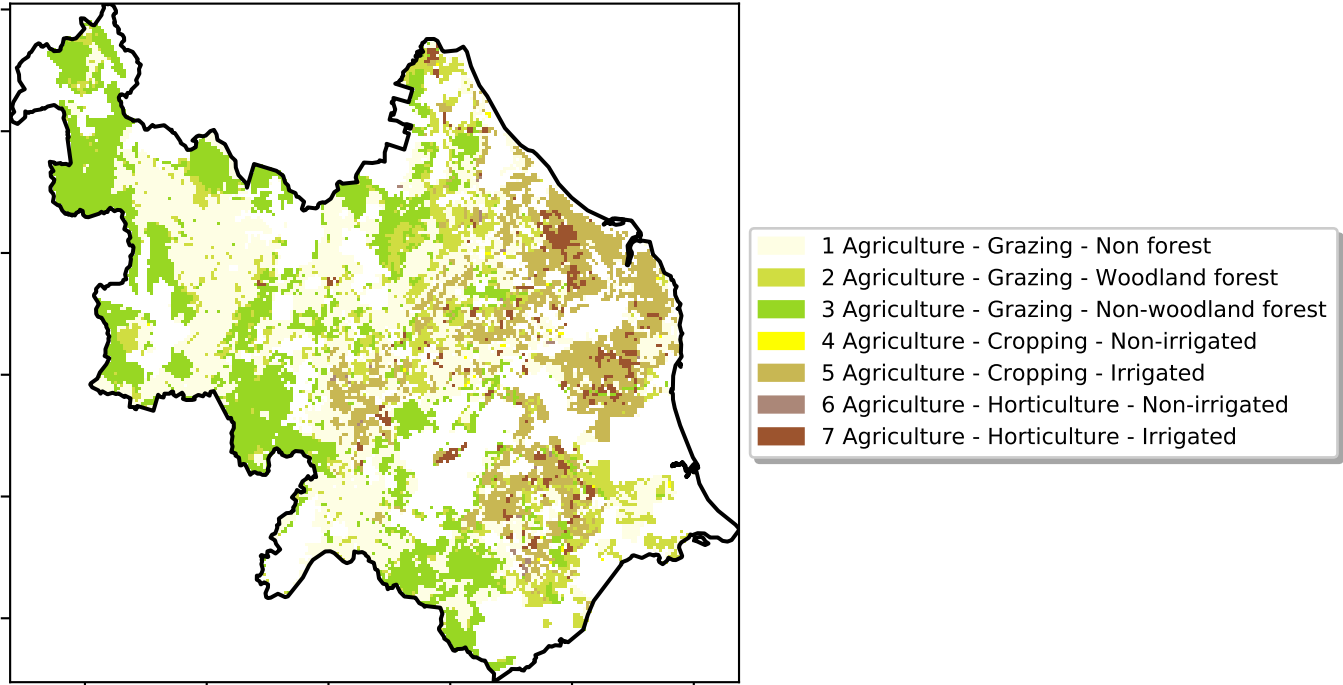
1 Agriculture - Grazing - Non forest
2 Agriculture - Grazing - Woodland forest
3 Agriculture - Grazing - Non-woodland forest
4 Agriculture - Cropping - Non-irrigated
5 Agriculture - Cropping - Irrigated
6 Agriculture - Horticulture - Non-irrigated
7 Agriculture - Horticulture - Irrigated